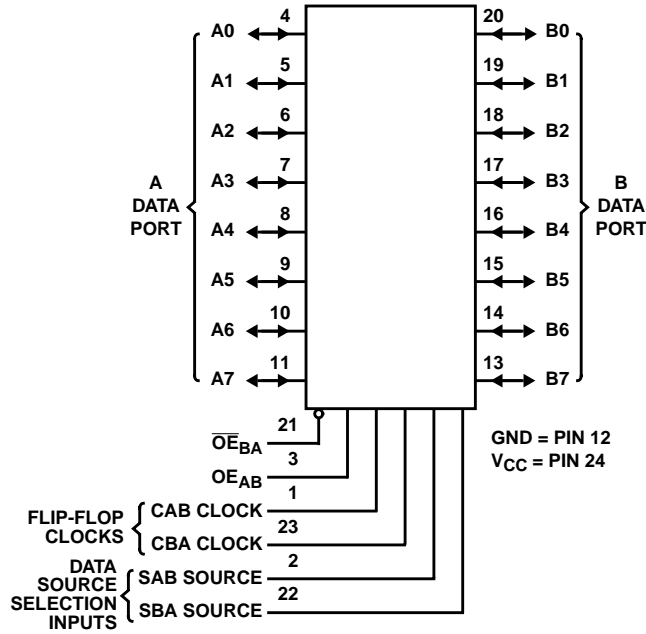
A DATA PORT

A0 4
A1 5
A2 6
A3 7
A4 8
A5 9
A6 10
A7 11

20 B0
19 B1
18 B2
17 B3
16 B4
15 B5
14 B6
13 B7

B DATA PORT

21 $\overline{OE}_{BA}$
3 $OE_{AB}$

GND = PIN 12
$V_{CC}$ = PIN 24

FLIP-FLOP CLOCKS
CAB CLOCK 1
CBA CLOCK 23

DATA SOURCE SELECTION INPUTS
SAB SOURCE 2
SBA SOURCE 22